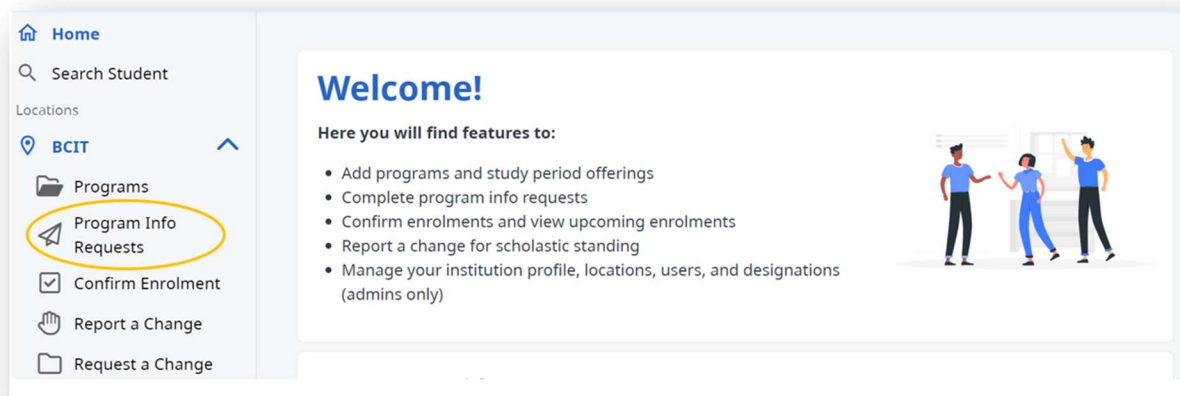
Home

Search Student

Locations

BCIT

Programs

Program Info Requests

Confirm Enrolment

Report a Change

Request a Change

Welcome!

Here you will find features to:

- Add programs and study period offerings
- Complete program info requests
- Confirm enrolments and view upcoming enrolments
- Report a change for scholastic standing
- Manage your institution profile, locations, users, and designations (admins only)